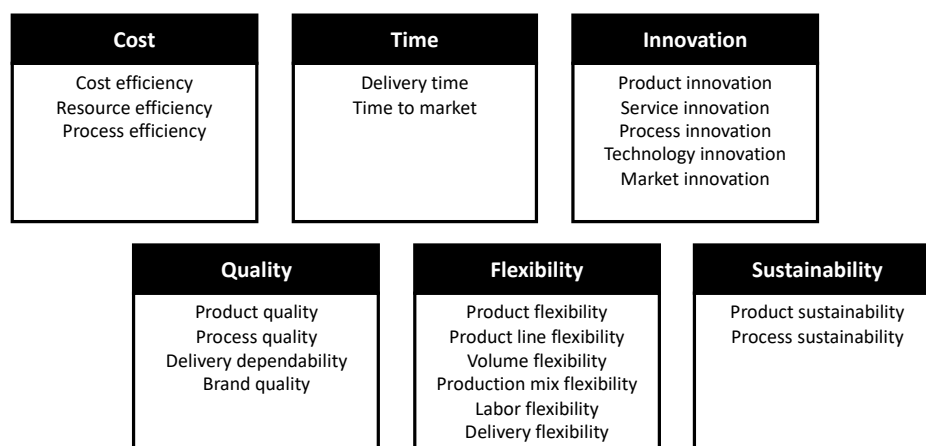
Cost
Cost efficiency
Resource efficiency
Process efficiency

Time
Delivery time
Time to market

Innovation
Product innovation
Service innovation
Process innovation
Technology innovation
Market innovation

Quality
Product quality
Process quality
Delivery dependability
Brand quality

Flexibility
Product flexibility
Product line flexibility
Volume flexibility
Production mix flexibility
Labor flexibility
Delivery flexibility

Sustainability
Product sustainability
Process sustainability